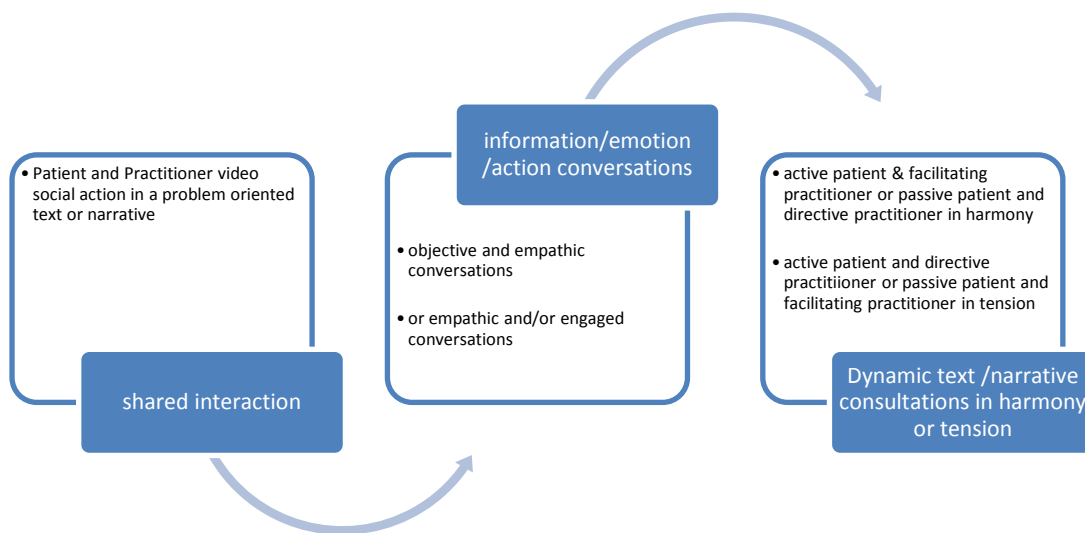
• Patient and Practitioner video social action in a problem oriented text or narrative

shared interaction

information/emotion /action conversations

• objective and empathic conversations

• or empathic and/or engaged conversations

• active patient & facilitating practitioner or passive patient and directive practitioner in harmony

• active patient and directive practitiioner or passive patient and facilitating practitioner in tension

Dynamic text /narrative consultations in harmony or tension